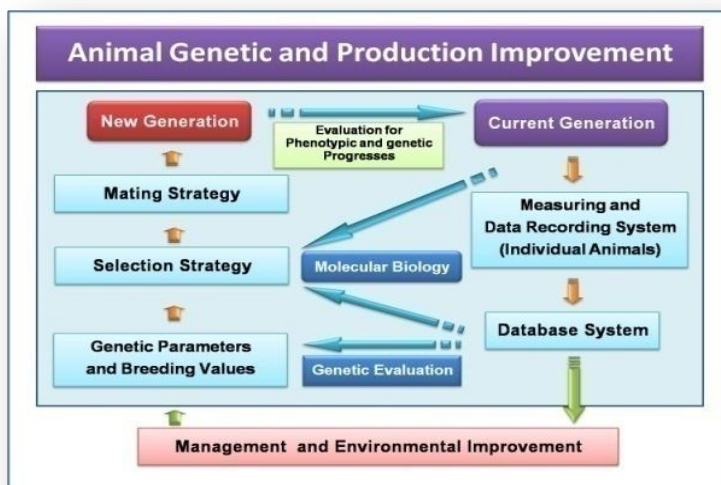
Animal Genetic and Production Improvement

New Generation

Evaluation for Phenotypic and genetic Progresses

Current Generation

Mating Strategy

Measuring and Data Recording System (Individual Animals)

Selection Strategy

Molecular Biology

Database System

Genetic Parameters and Breeding Values

Genetic Evaluation

Management and Environmental Improvement